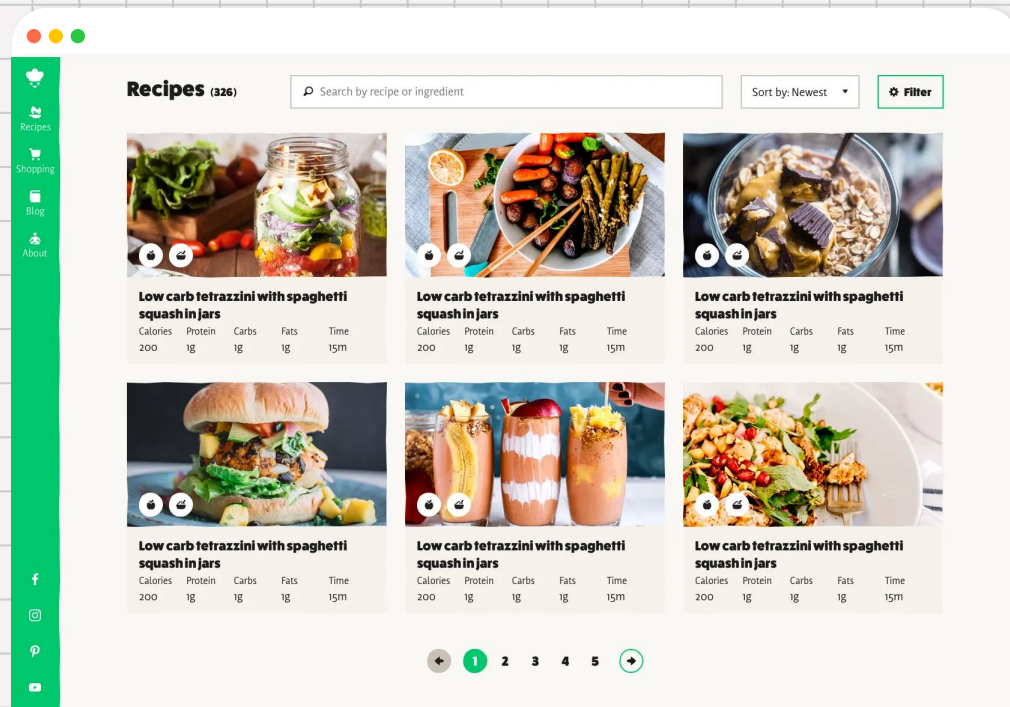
Recipes
Shopping
Blog
About

Recipes (326)

Search by recipe or ingredient

Sort by: Newest

Filter

Low carb tetrazzini with spaghetti squash in jars
Calories 200 | Protein 1g | Carbs 1g | Fats 1g | Time 15m

Low carb tetrazzini with spaghetti squash in jars
Calories 200 | Protein 1g | Carbs 1g | Fats 1g | Time 15m

Low carb tetrazzini with spaghetti squash in jars
Calories 200 | Protein 1g | Carbs 1g | Fats 1g | Time 15m

Low carb tetrazzini with spaghetti squash in jars
Calories 200 | Protein 1g | Carbs 1g | Fats 1g | Time 15m

Low carb tetrazzini with spaghetti squash in jars
Calories 200 | Protein 1g | Carbs 1g | Fats 1g | Time 15m

Low carb tetrazzini with spaghetti squash in jars
Calories 200 | Protein 1g | Carbs 1g | Fats 1g | Time 15m

1 2 3 4 5